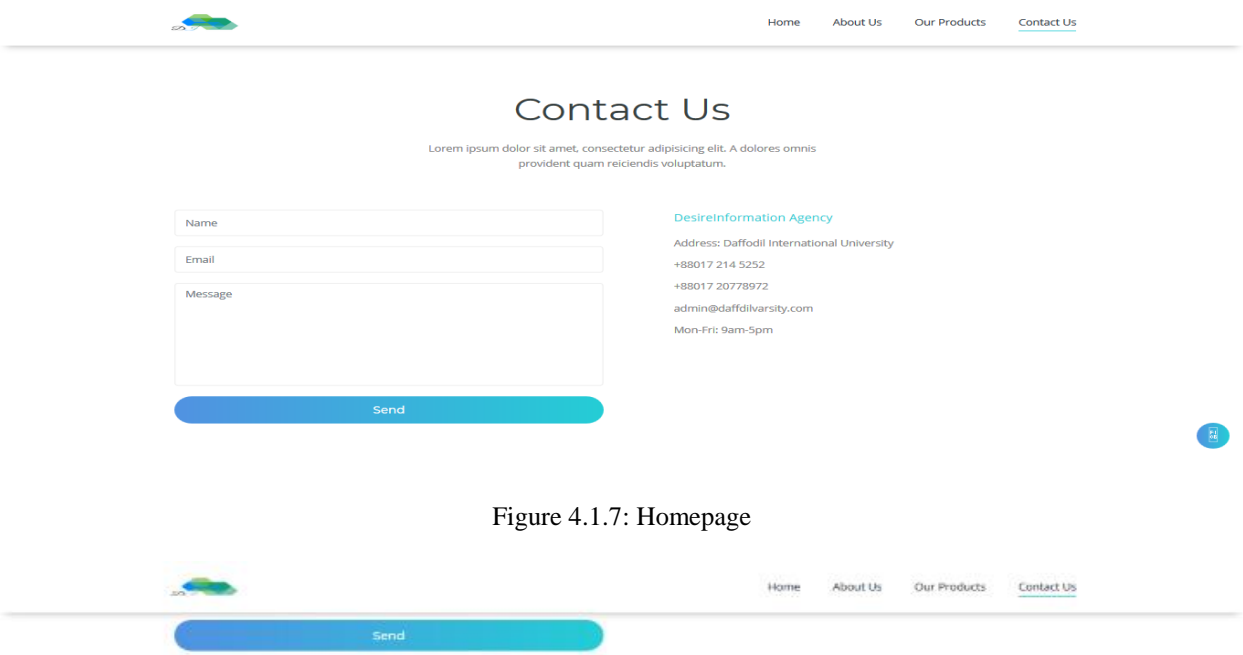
Home About Us Our Products Contact Us

Contact Us

Lorem ipsum dolor sit amet, consectetur adipisicing elit. A dolores omnis provident quam reiciendis voluptatum.

Name

Email

Message

Send

DesireInformation Agency

Address: Daffodil International University

+88017 214 5252

+88017 20778972

admin@daffdilvarsity.com

Mon-Fri: 9am-5pm

Figure 4.1.7: Homepage

Home About Us Our Products Contact Us

Send